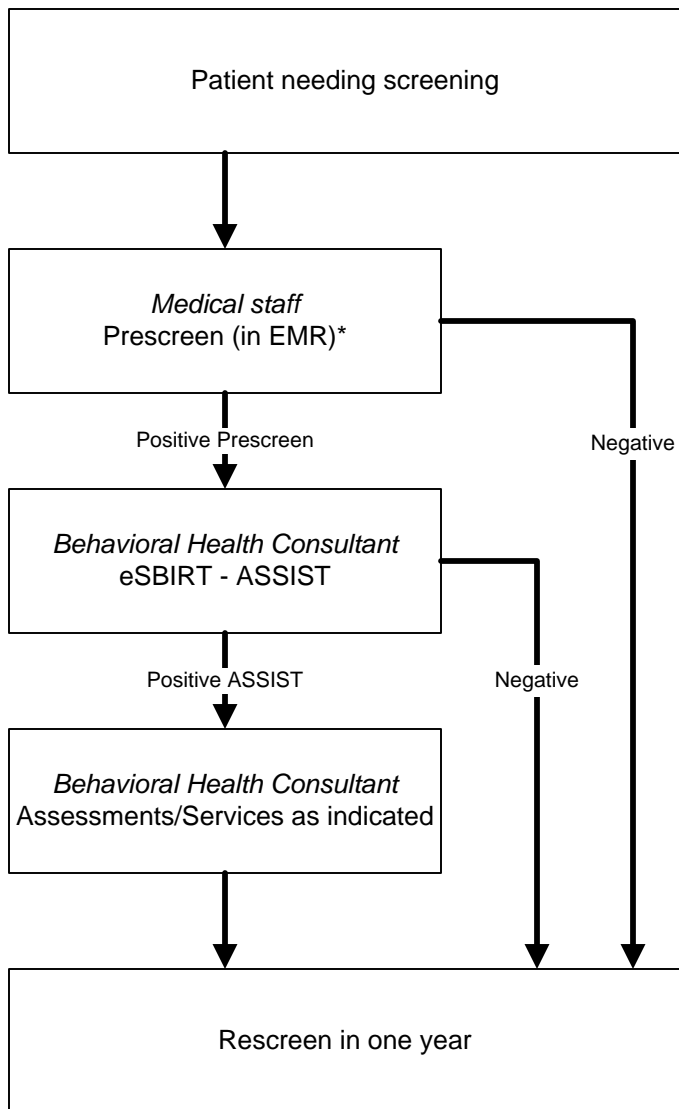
Patient needing screening

*Medical staff*
Prescreen (in EMR)*

Positive Prescreen

Negative

*Behavioral Health Consultant*
eSBIRT - ASSIST

Positive ASSIST

Negative

*Behavioral Health Consultant*
Assessments/Services as indicated

Rescreen in one year